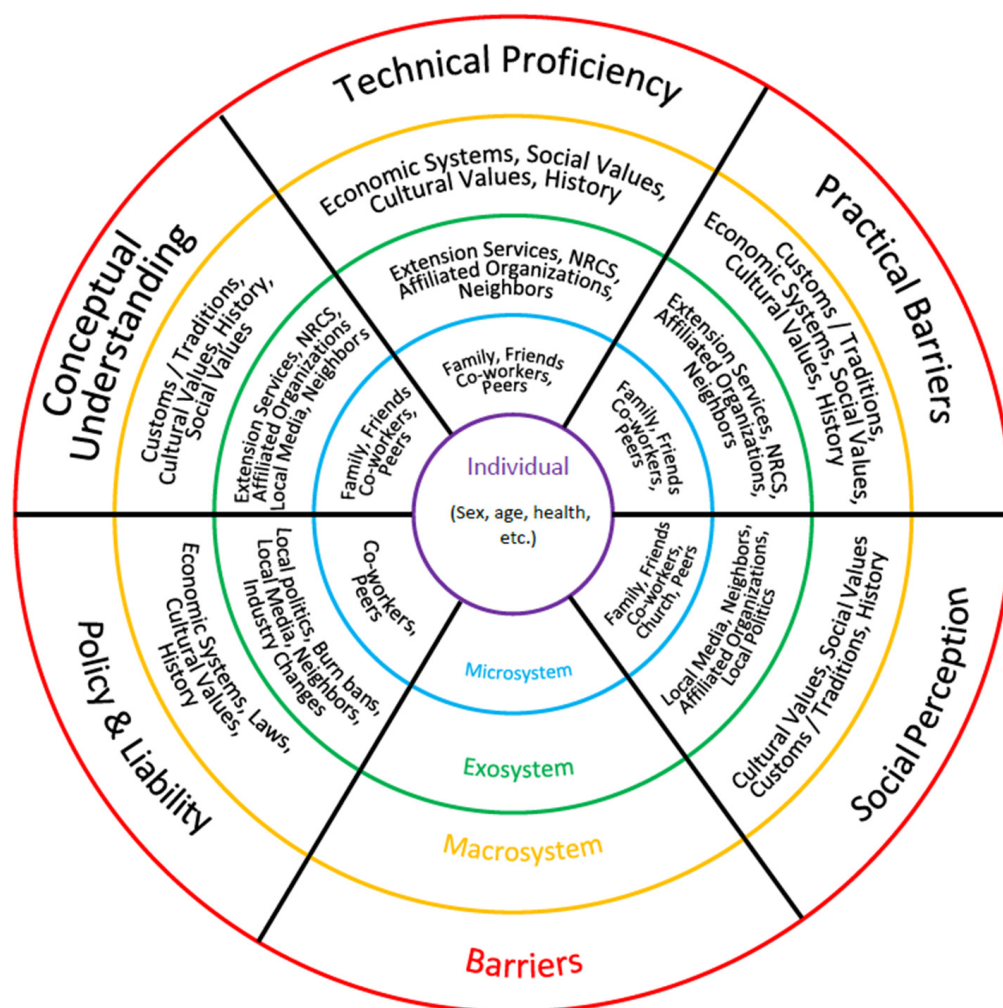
Technical Proficiency

Economic Systems, Social Values, Cultural Values, History

Extension Services, NRCS, Affiliated Organizations, Neighbors

Family, Friends Co-workers, Peers

Practical Barriers

Customs / Traditions, Economic Systems, Social Values, Cultural Values, History

Extension Services, NRCS, Affiliated Organizations, Neighbors

Family, Friends Co-workers, Peers

Conceptual Understanding

Customs / Traditions, Cultural Values, History, Social Values

Extension Services, NRCS, Affiliated Organizations, Local Media, Neighbors

Family, Friends Co-workers, Peers

Individual

(Sex, age, health, etc.)

Policy & Liability

Economic Systems, Laws, Cultural Values, History

Local politics, Burn bans, Local Media, Neighbors, Industry Changes

Co-workers, Peers

Social Perception

Cultural Values, Social Values Customs / Traditions, History

Local Media, Neighbors, Affiliated Organizations, Local Politics

Family, Friends Co-workers, Church, Peers

Microsystem

Exosystem

Macrosystem

Barriers